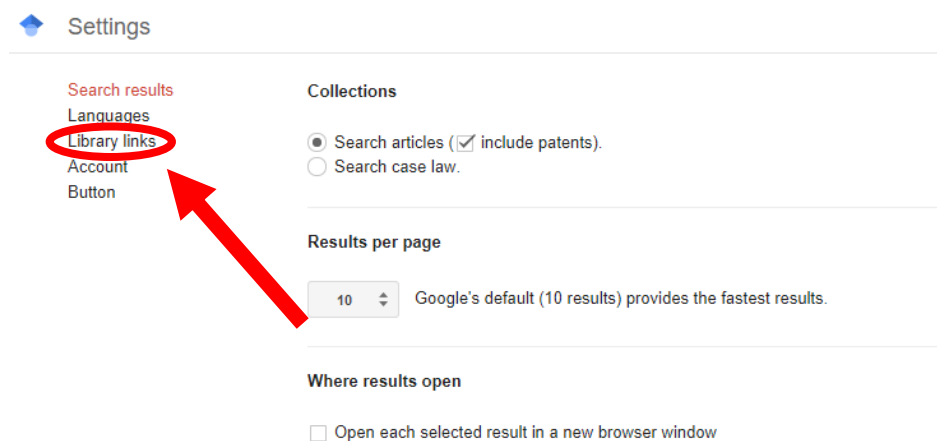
Settings

Search results
Languages
Library links
Account
Button

Collections

Search articles ( include patents).
Search case law.

Results per page

10

Google's default (10 results) provides the fastest results.

Where results open

Open each selected result in a new browser window